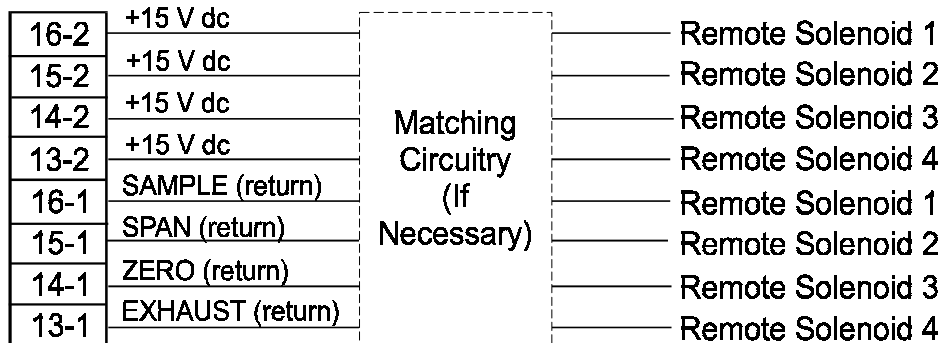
16-2 +15 V dc
15-2 +15 V dc
14-2 +15 V dc
13-2 +15 V dc
16-1 SAMPLE (return)
15-1 SPAN (return)
14-1 ZERO (return)
13-1 EXHAUST (return)

Matching Circuitry (If Necessary)

Remote Solenoid 1
Remote Solenoid 2
Remote Solenoid 3
Remote Solenoid 4
Remote Solenoid 1
Remote Solenoid 2
Remote Solenoid 3
Remote Solenoid 4